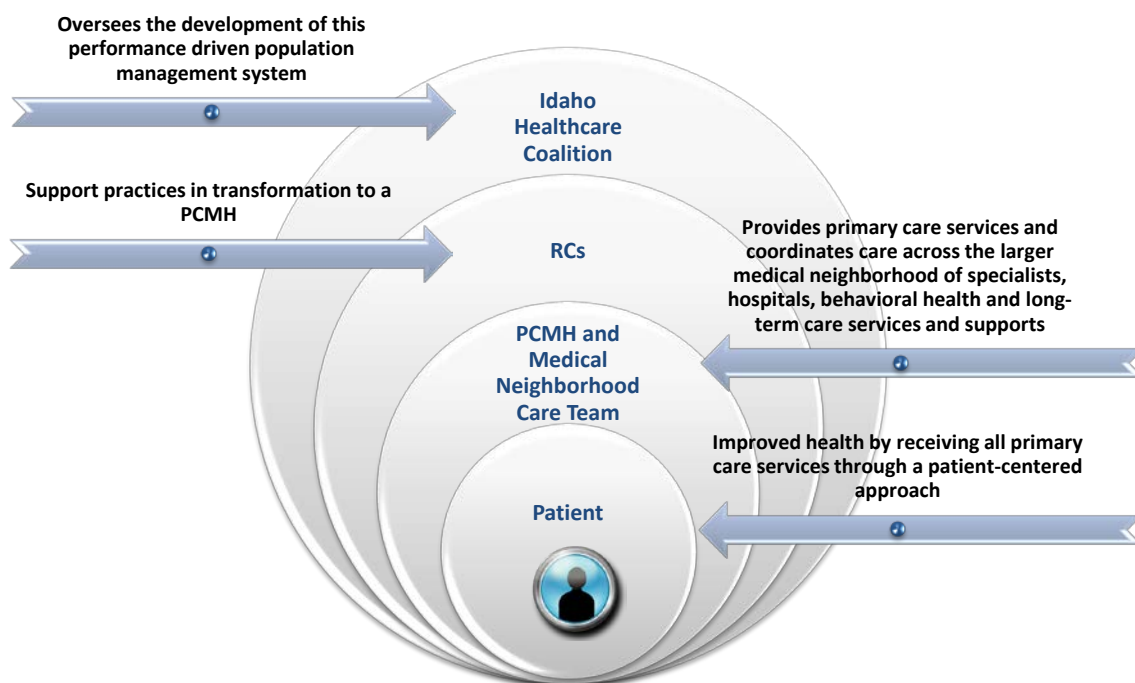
Oversees the development of this performance driven population management system

Idaho Healthcare Coalition

Support practices in transformation to a PCMH

RCs

Provides primary care services and coordinates care across the larger medical neighborhood of specialists, hospitals, behavioral health and long-term care services and supports

PCMH and Medical Neighborhood Care Team

Improved health by receiving all primary care services through a patient-centered approach

Patient